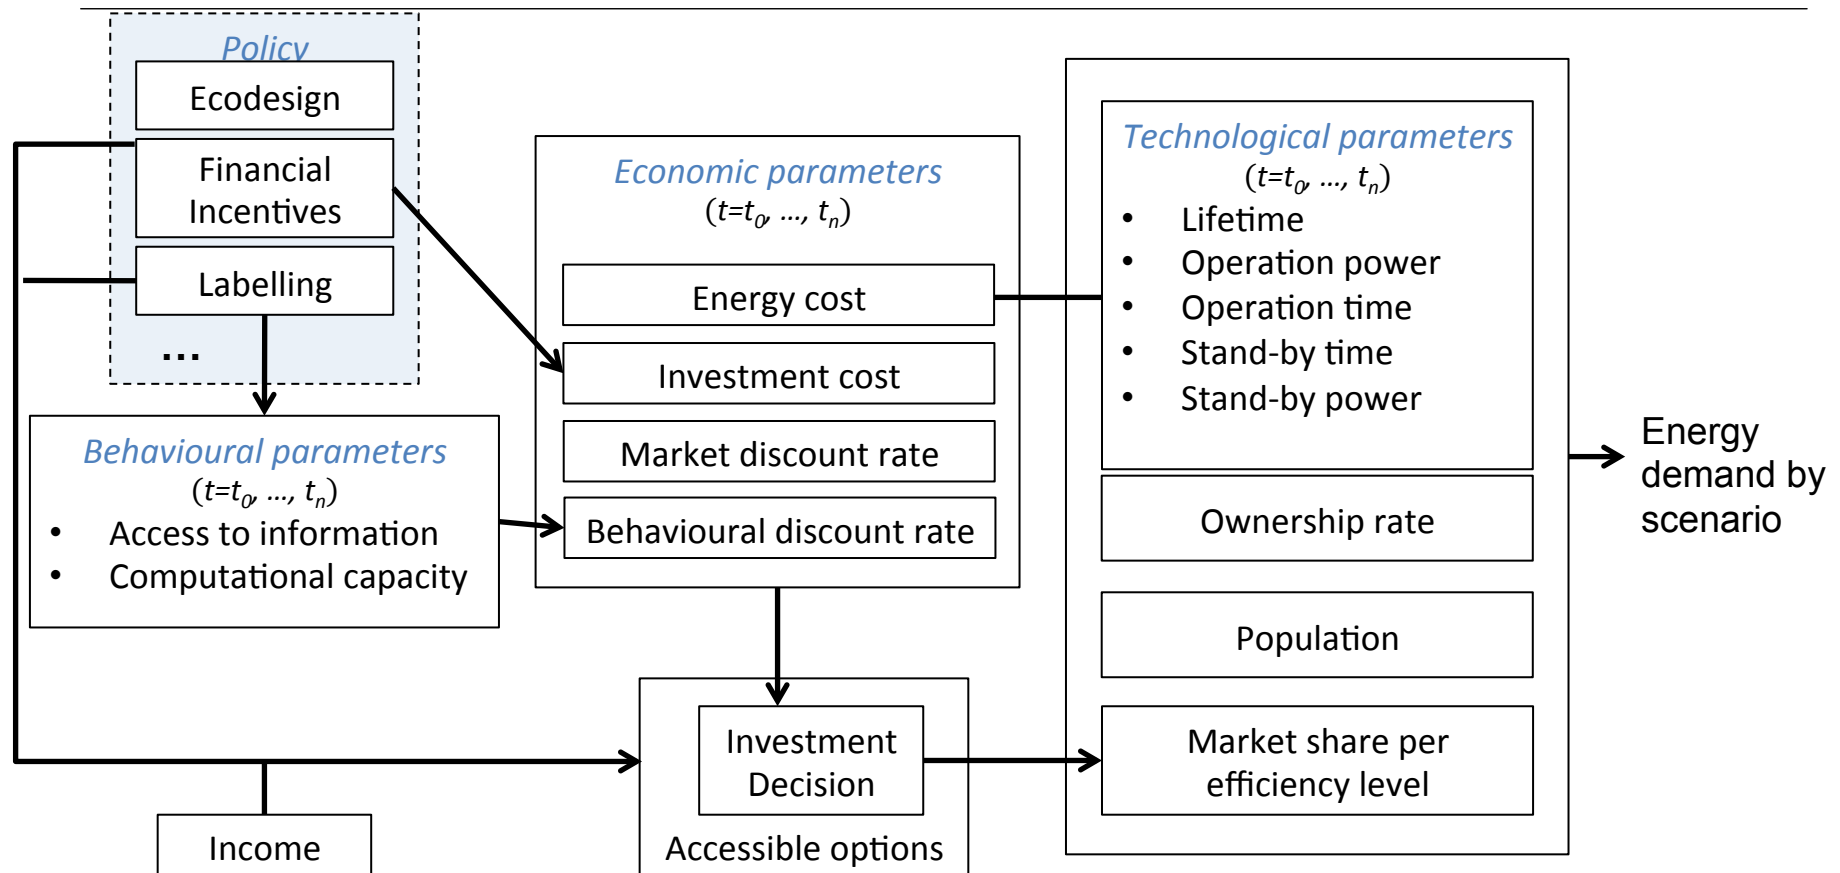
Policy

Ecodesign

Financial Incentives

Labelling

...

Behavioural parameters
$(t=t_0, \ldots, t_n)$
• Access to information
• Computational capacity

Economic parameters
$(t=t_0, \ldots, t_n)$

Energy cost

Investment cost

Market discount rate

Behavioural discount rate

Technological parameters
$(t=t_0, \ldots, t_n)$
• Lifetime
• Operation power
• Operation time
• Stand-by time
• Stand-by power

Ownership rate

Population

Market share per efficiency level

Investment Decision

Accessible options

Income

Energy demand by scenario